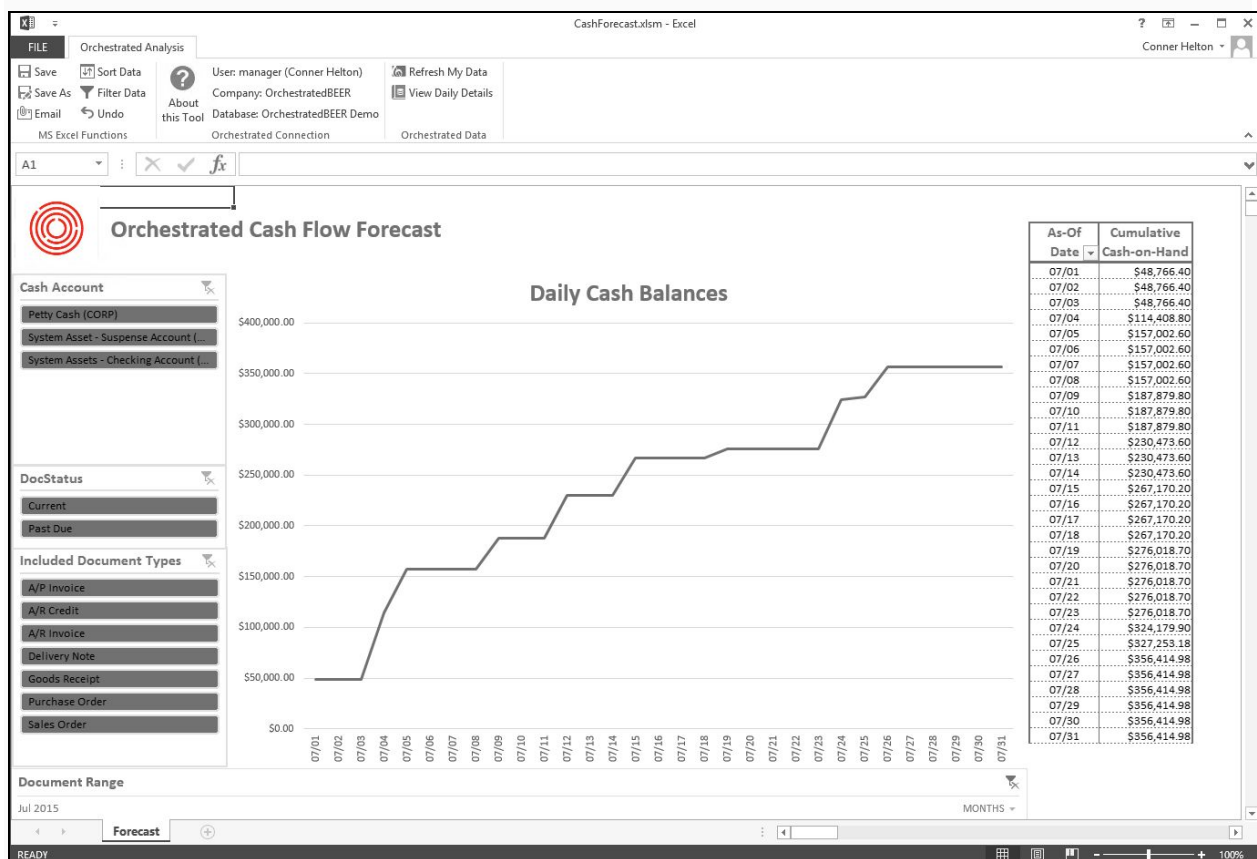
CashForecast.xlsm - Excel

? — □ ×

FILE | Orchestrated Analysis

Conner Helton

Save | Sort Data
Save As | Filter Data
Email | Undo
MS Excel Functions

About this Tool

User: manager (Conner Helton)
Company: OrchestratedBEER
Database: OrchestratedBEER Demo
Orchestrated Connection

Refresh My Data
View Daily Details
Orchestrated Data

A1

Orchestrated Cash Flow Forecast

Cash Account
Petty Cash (CORP)
System Asset - Suspense Account (...
System Assets - Checking Account (...

DocStatus
Current
Past Due

Included Document Types
A/P Invoice
A/R Credit
A/R Invoice
Delivery Note
Goods Receipt
Purchase Order
Sales Order

Daily Cash Balances

$400,000.00
$350,000.00
$300,000.00
$250,000.00
$200,000.00
$150,000.00
$100,000.00
$50,000.00
$0.00

07/01 07/02 07/03 07/04 07/05 07/06 07/07 07/08 07/09 07/10 07/11 07/12 07/13 07/14 07/15 07/16 07/17 07/18 07/19 07/20 07/21 07/22 07/23 07/24 07/25 07/26 07/27 07/28 07/29 07/30 07/31

| As-Of Date | Cumulative Cash-on-Hand |
|---|---|
| 07/01 | $48,766.40 |
| 07/02 | $48,766.40 |
| 07/03 | $48,766.40 |
| 07/04 | $114,408.80 |
| 07/05 | $157,002.60 |
| 07/06 | $157,002.60 |
| 07/07 | $157,002.60 |
| 07/08 | $157,002.60 |
| 07/09 | $187,879.80 |
| 07/10 | $187,879.80 |
| 07/11 | $187,879.80 |
| 07/12 | $230,473.60 |
| 07/13 | $230,473.60 |
| 07/14 | $230,473.60 |
| 07/15 | $267,170.20 |
| 07/16 | $267,170.20 |
| 07/17 | $267,170.20 |
| 07/18 | $267,170.20 |
| 07/19 | $276,018.70 |
| 07/20 | $276,018.70 |
| 07/21 | $276,018.70 |
| 07/22 | $276,018.70 |
| 07/23 | $276,018.70 |
| 07/24 | $324,179.90 |
| 07/25 | $327,253.18 |
| 07/26 | $356,414.98 |
| 07/27 | $356,414.98 |
| 07/28 | $356,414.98 |
| 07/29 | $356,414.98 |
| 07/30 | $356,414.98 |
| 07/31 | $356,414.98 |

Document Range
Jul 2015
MONTHS

Forecast

READY
100%